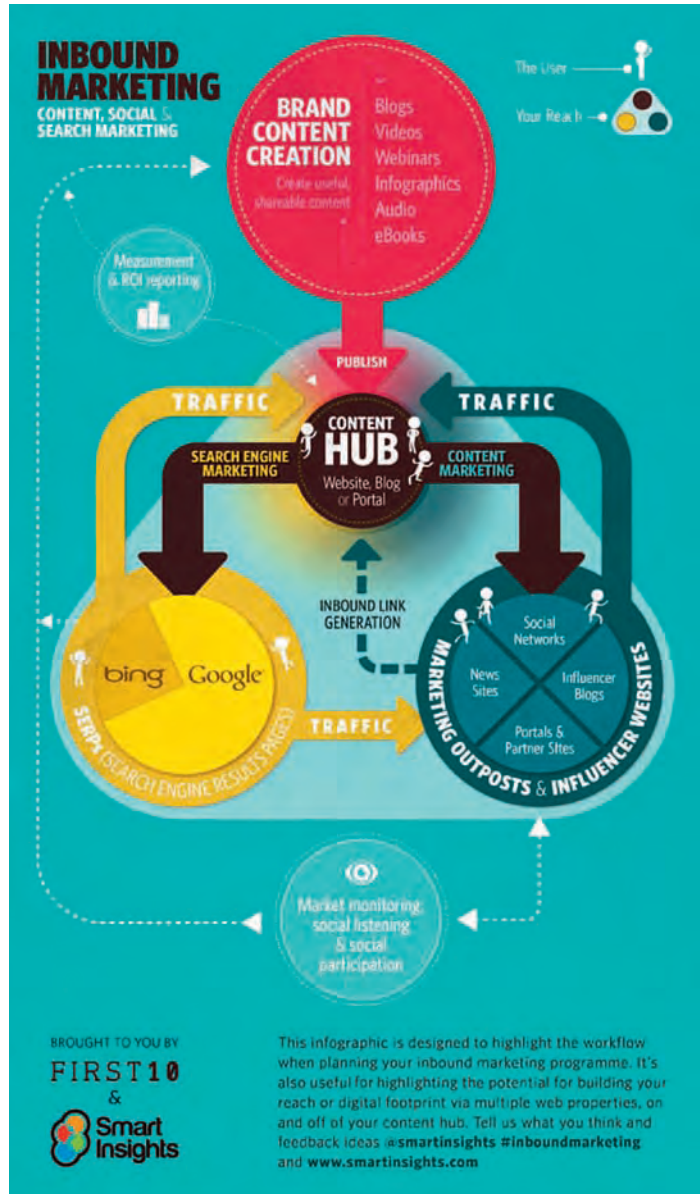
INBOUND MARKETING
CONTENT, SOCIAL & SEARCH MARKETING

The User
Your Reach

BRAND CONTENT CREATION
Create useful, shareable content

Blogs
Videos
Webinars
Infographics
Audio
eBooks

Measurement & ROI reporting

PUBLISH

TRAFFIC

TRAFFIC

CONTENT HUB
Website, Blog or Portal

SEARCH ENGINE MARKETING

CONTENT MARKETING

INBOUND LINK GENERATION

bing
Google

SERPs (SEARCH ENGINE RESULTS PAGES)

TRAFFIC

Social Networks
News Sites
Influencer Blogs
Portals & Partner Sites

MARKETING OUTPOSTS & INFLUENCER WEBSITES

Market monitoring, social listening & social participation

BROUGHT TO YOU BY
FIRST10
&
Smart Insights

This infographic is designed to highlight the workflow when planning your inbound marketing programme. It's also useful for highlighting the potential for building your reach or digital footprint via multiple web properties, on and off of your content hub. Tell us what you think and feedback ideas @smartinsights #inboundmarketing and www.smartinsights.com